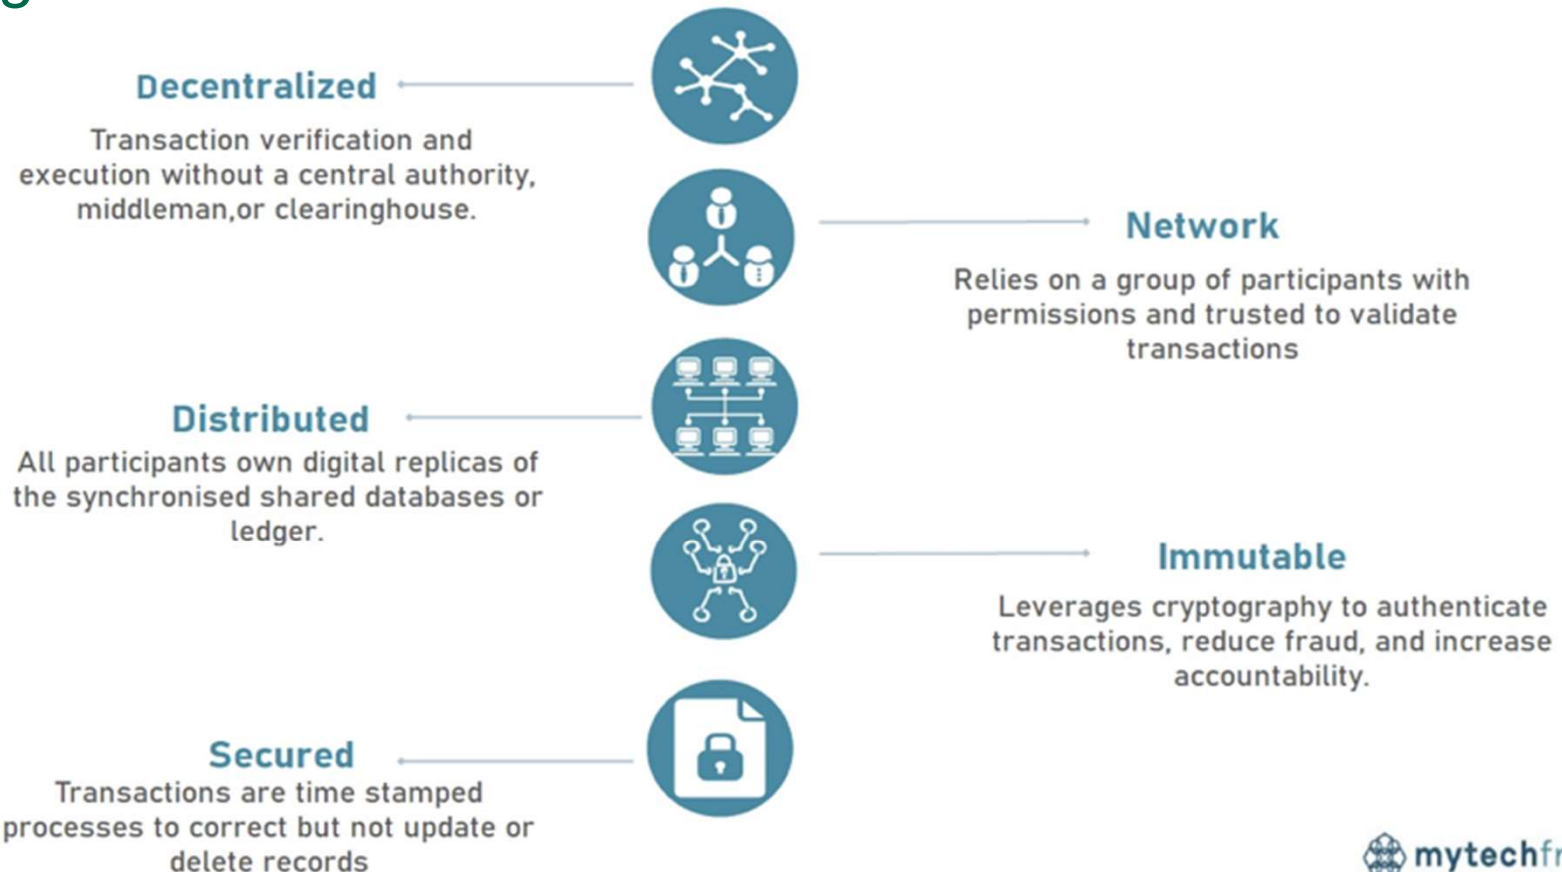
Decentralized

Transaction verification and execution without a central authority, middleman,or clearinghouse.

Network

Relies on a group of participants with permissions and trusted to validate transactions

Distributed

All participants own digital replicas of the synchronised shared databases or ledger.

Immutable

Leverages cryptography to authenticate transactions, reduce fraud, and increase accountability.

Secured

Transactions are time stamped processes to correct but not update or delete records

mytechfr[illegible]